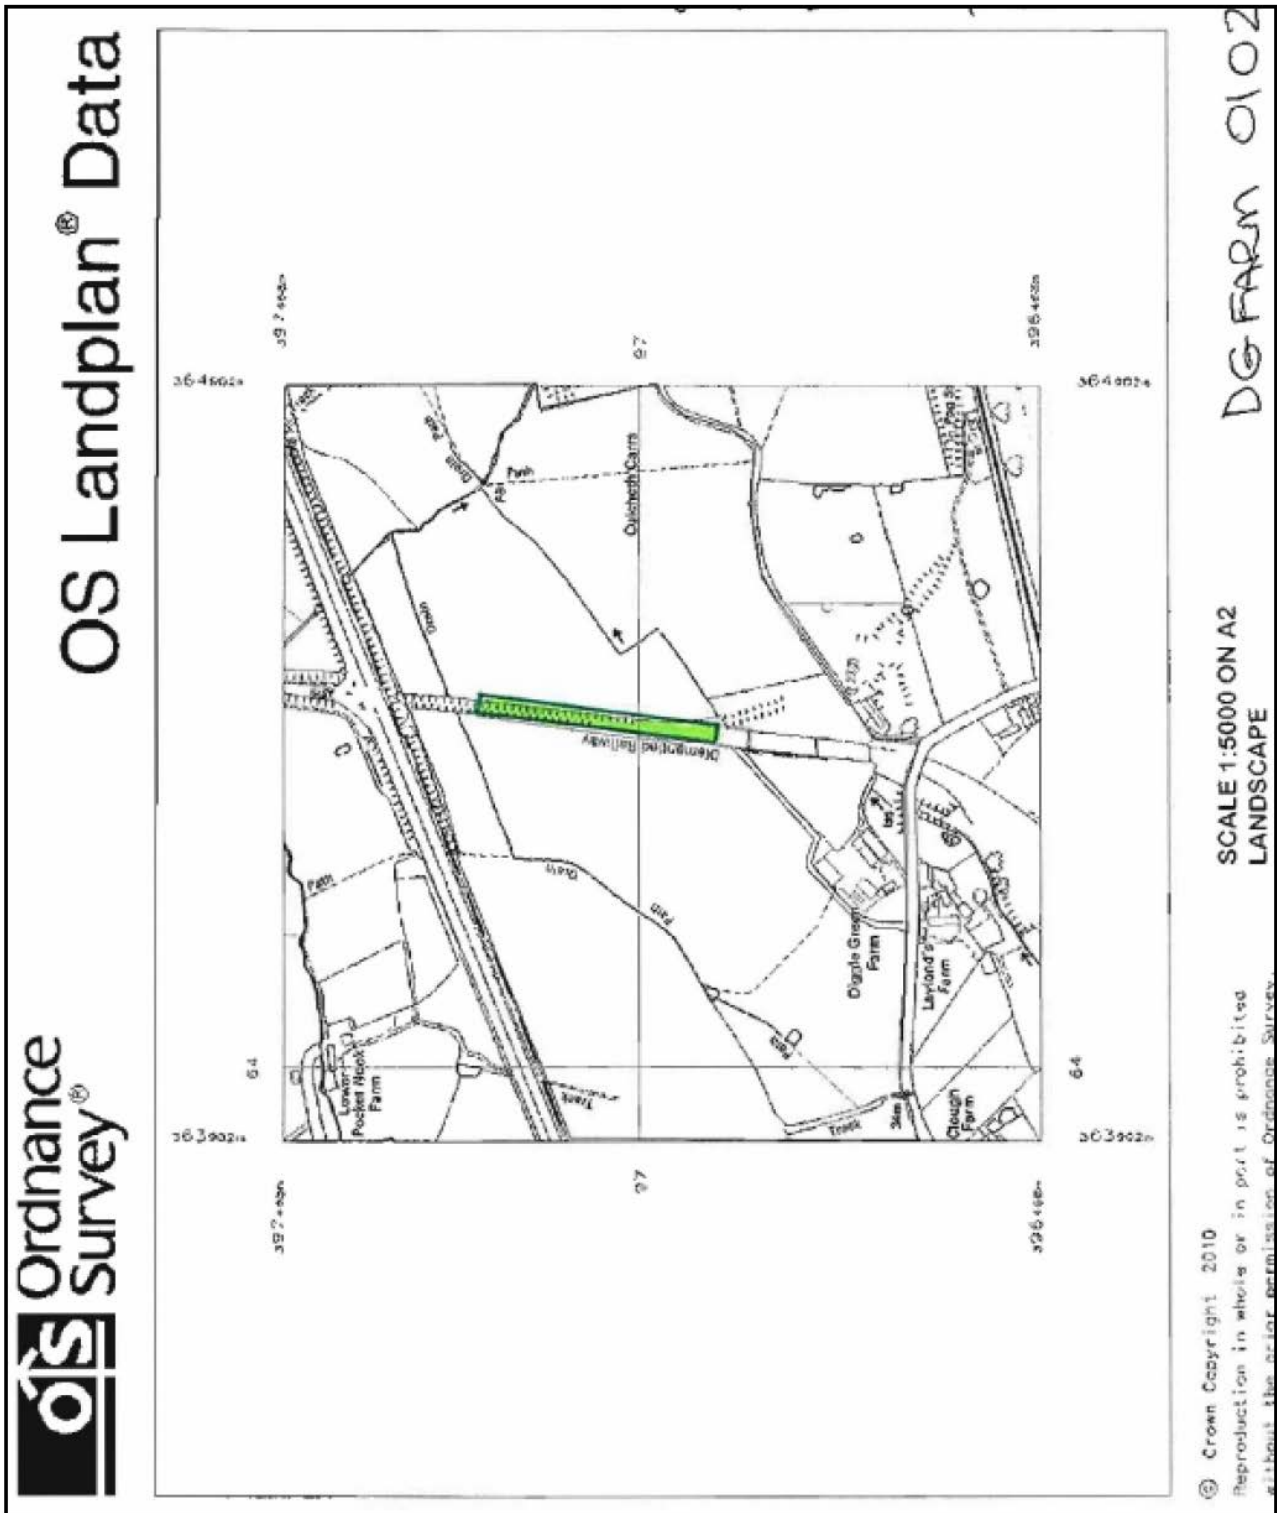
OS Ordnance Survey®

OS Landplan® Data

364602m

397462m

97

396462m

364602m

64

363602m

397462m

97

396462m

363602m

64

Path

Drain

Quicketh Farm

Path

Path

Dismantled Railway

Drain

Path

Path

Diggle Green Farm

Leyland's Farm

Lower Pocket Nook Farm

Track

Track

Clough Farm

SCALE 1:5000 ON A2
LANDSCAPE

© Crown Copyright 2010
Reproduction in whole or in part is prohibited
without the prior permission of Ordnance Survey.

DG FARM 0102